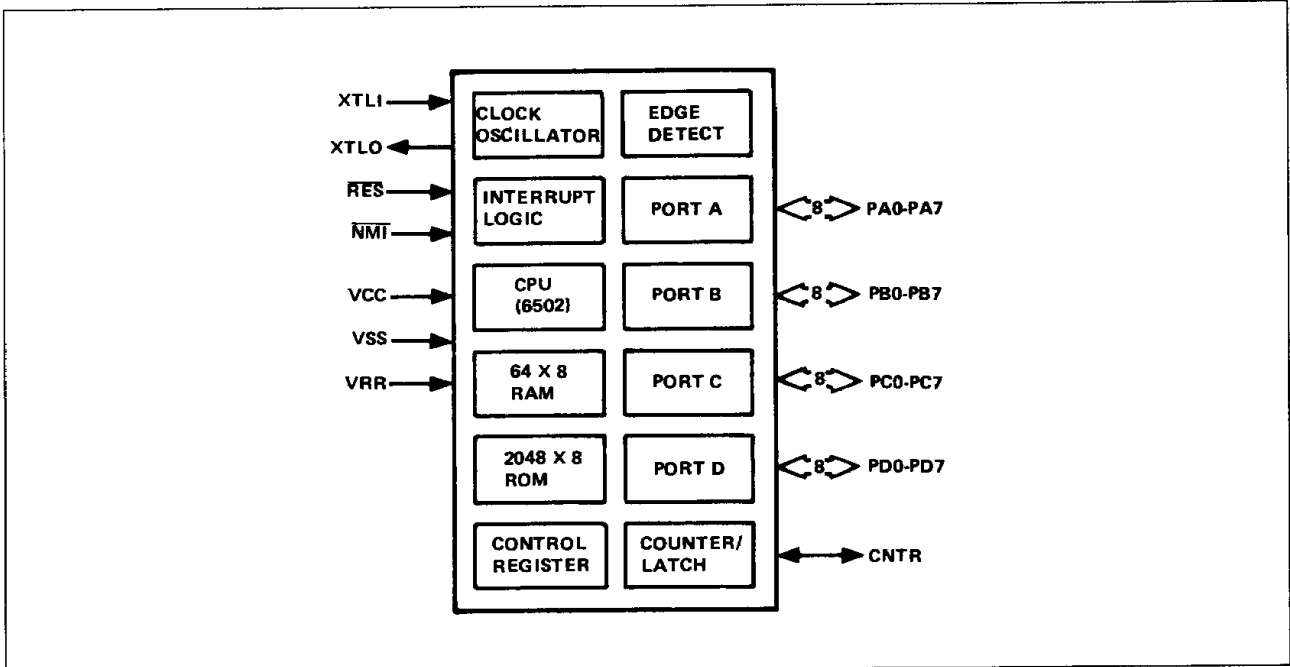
XTLI
XTLO
$\overline{RES}$
$\overline{NMI}$
VCC
VSS
VRR

CLOCK OSCILLATOR
EDGE DETECT
INTERRUPT LOGIC
PORT A
CPU (6502)
PORT B
64 X 8 RAM
PORT C
2048 X 8 ROM
PORT D
CONTROL REGISTER
COUNTER/ LATCH

8
PA0-PA7
8
PB0-PB7
8
PC0-PC7
8
PD0-PD7
CNTR